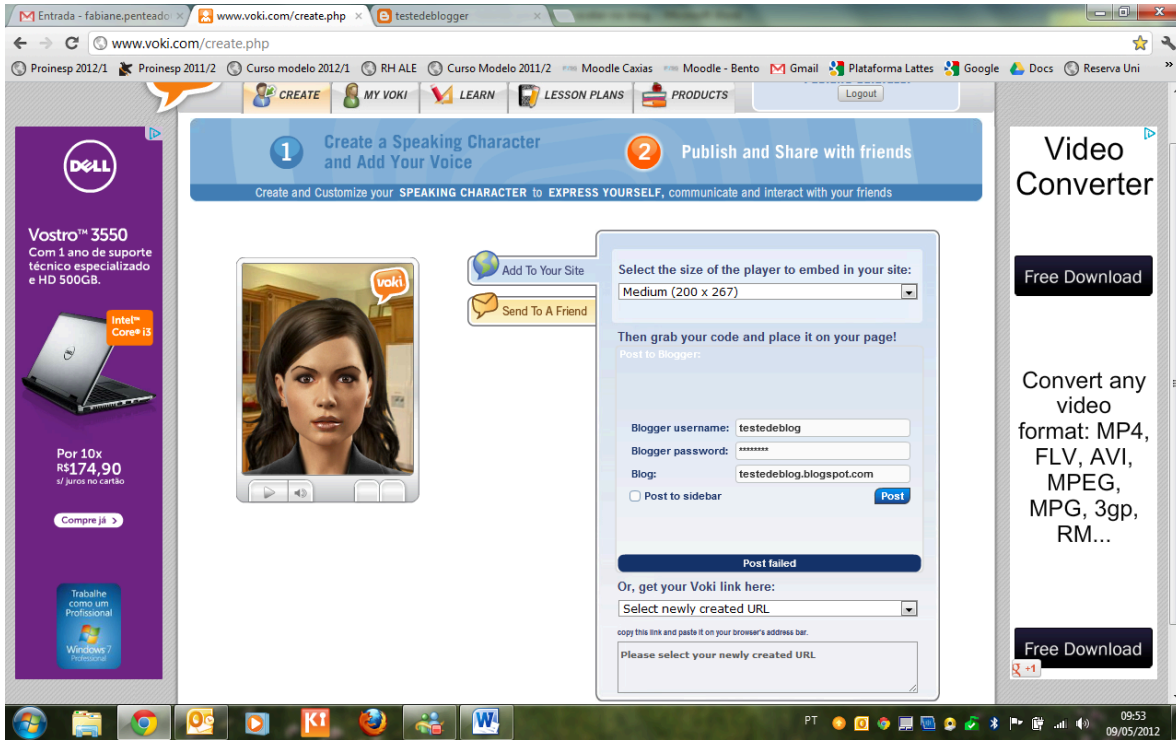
Entrada - fabiane.penteado ×
www.voki.com/create.php ×
testedeblogger ×

www.voki.com/create.php

Proinesp 2012/1 Proinesp 2011/2 Curso modelo 2012/1 RH ALE Curso Modelo 2011/2 Moodle Caxias Moodle - Bento Gmail Plataforma Lattes Google Docs Reserva Uni

CREATE MY VOKI LEARN LESSON PLANS PRODUCTS

Logout

1 Create a Speaking Character and Add Your Voice
2 Publish and Share with friends
Create and Customize your SPEAKING CHARACTER to EXPRESS YOURSELF, communicate and interact with your friends

DELL
Vostro™ 3550
Com 1 ano de suporte técnico especializado e HD 500GB.
Intel Core i3
Por 10x
R$174,90
s/ juros no cartão
Compre já
Trabalhe como um Profissional
Windows 7 Professional

voki

Add To Your Site
Send To A Friend

Select the size of the player to embed in your site:
Medium (200 x 267)
Then grab your code and place it on your page!
Post to Blogger:
Blogger username: testedeblog
Blogger password: ********
Blog: testedeblog.blogspot.com
Post to sidebar
Post
Post failed
Or, get your Voki link here:
Select newly created URL
copy this link and paste it on your browser's address bar.
Please select your newly created URL

Video Converter
Free Download
Convert any video format: MP4, FLV, AVI, MPEG, MPG, 3gp, RM...
Free Download
+1

PT 09:53 09/05/2012